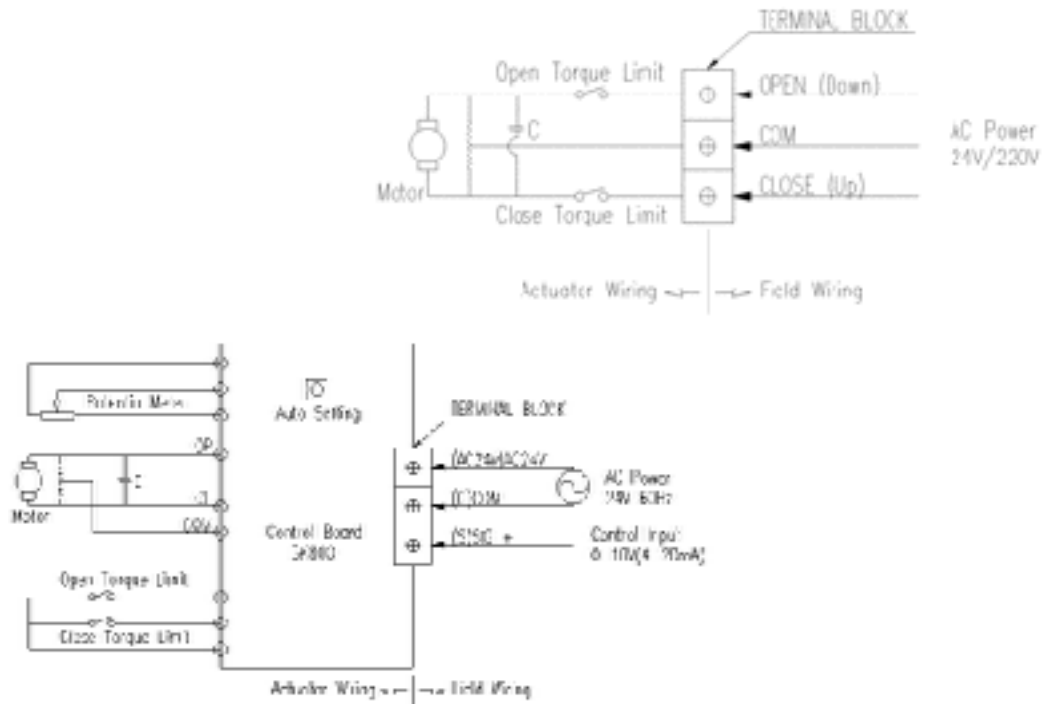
TERMINA, BLOCK
Open Torque Limit
OPEN (Down)
C
COM
AC Power
24V/220V
Motor
CLOSE (Up)
Close Torque Limit
Actuator Wiring
Field Wiring

Potentio Meter
IC
Auto Setting
TERMINAL BLOCK
OP
(AC24V)AC24V
AC Power
24V 60Hz
Motor
(COM)
CL
COM
Control Board
Control Input
0-10V(4-20mA)
(SIG)C +
Open Torque Limit
Close Torque Limit
Actuator Wiring
Field Wiring